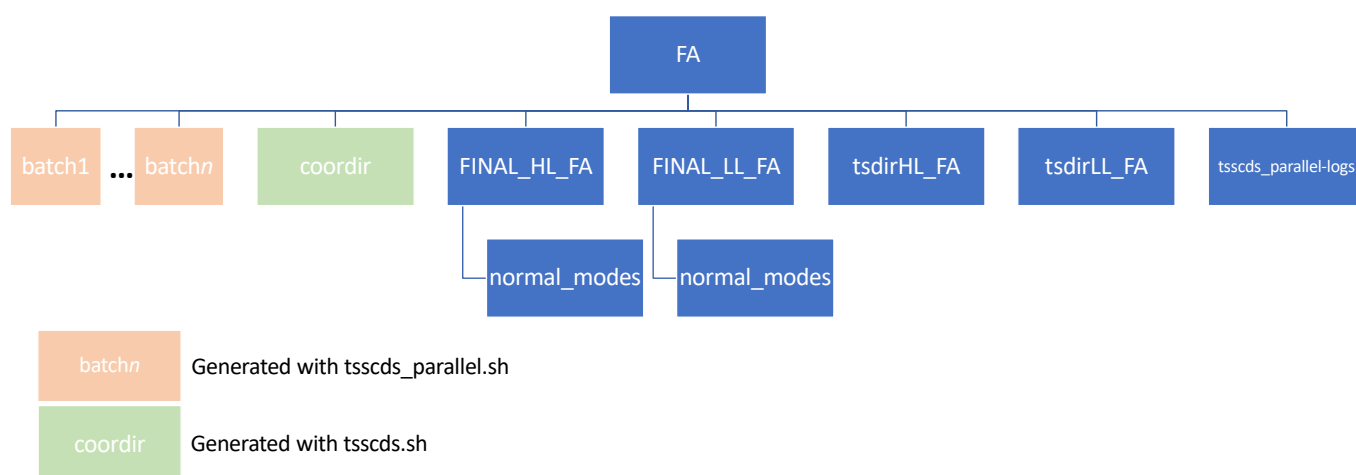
FA

batch1 ... batch*n*

coordir

FINAL_HL_FA

normal_modes

FINAL_LL_FA

normal_modes

tsdirHL_FA

tsdirLL_FA

tsscds_parallel-logs

batch*n* Generated with tsscds_parallel.sh

coordir Generated with tsscds.sh